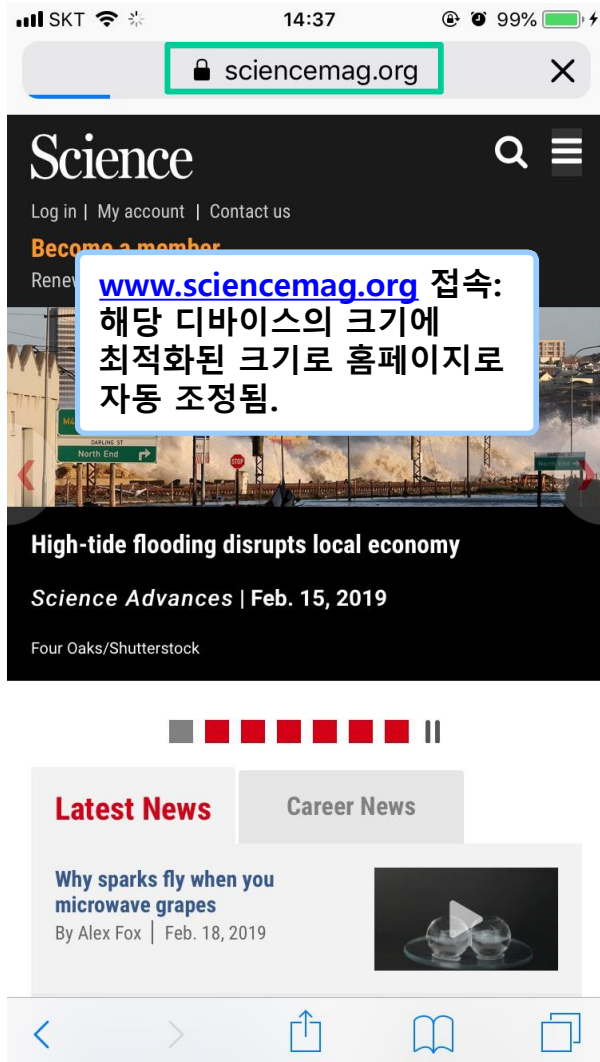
SKT 14:37 99%

sciencemag.org

Science

Log in | My account | Contact us

Become a member

Renew

www.sciencemag.org 접속: 해당 디바이스의 크기에 최적화된 크기로 홈페이지로 자동 조정됨.

DARLING ST

North End

STOP

High-tide flooding disrupts local economy

Science Advances | Feb. 15, 2019

Four Oaks/Shutterstock

Latest News

Career News

Why sparks fly when you microwave grapes

By Alex Fox | Feb. 18, 2019